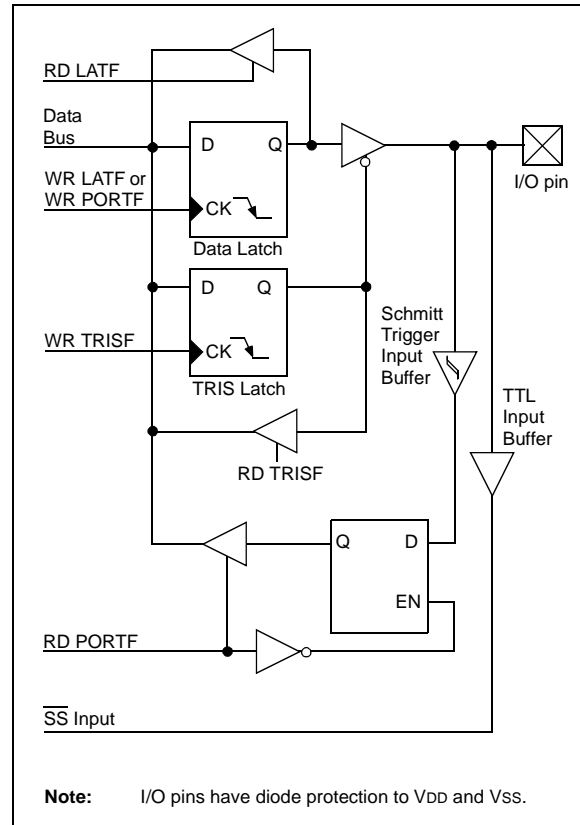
RD LATF

Data Bus

D Q

WR LATF or WR PORTF

CK

Data Latch

I/O pin

D Q

WR TRISF

CK

TRIS Latch

Schmitt Trigger Input Buffer

TTL Input Buffer

RD TRISF

Q D

EN

RD PORTF

$\overline{SS}$ Input

**Note:** I/O pins have diode protection to VDD and VSS.